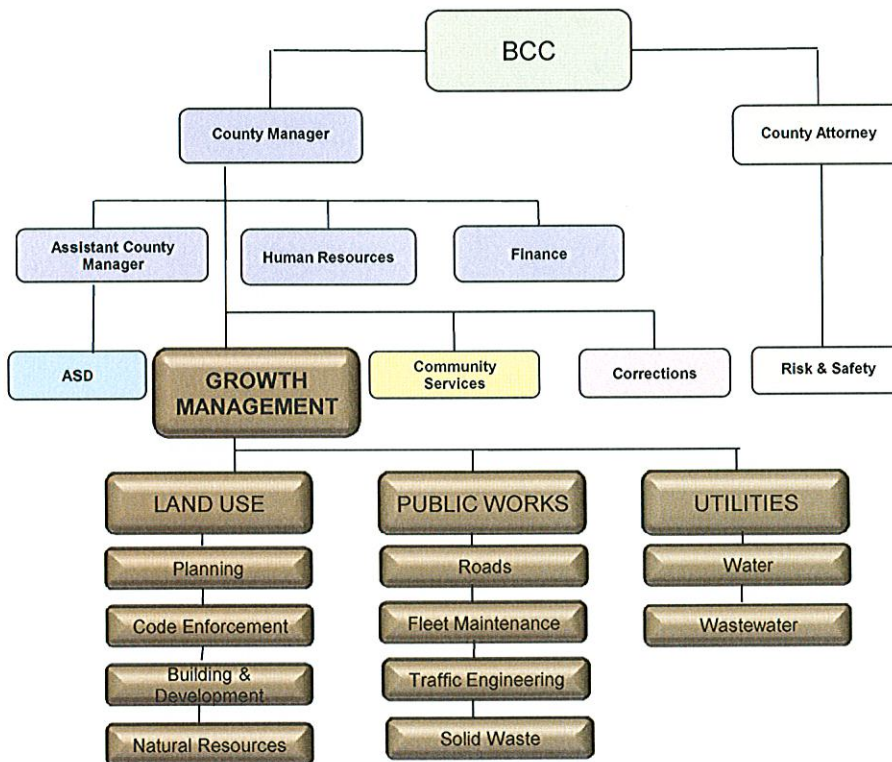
BCC

County Manager

County Attorney

Assistant County Manager

Human Resources

Finance

ASD

GROWTH MANAGEMENT

Community Services

Corrections

Risk & Safety

LAND USE

Planning

Code Enforcement

Building & Development

Natural Resources

PUBLIC WORKS

Roads

Fleet Maintenance

Traffic Engineering

Solid Waste

UTILITIES

Water

Wastewater